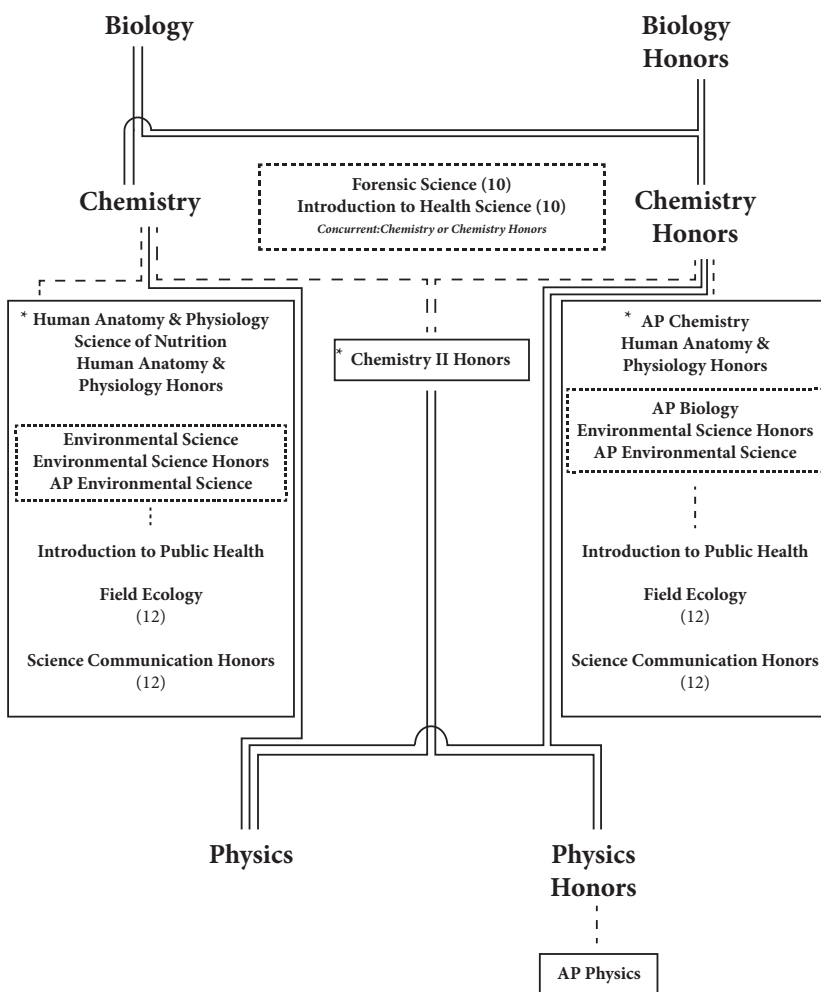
Biology

Biology Honors

Chemistry

Forensic Science (10)
Introduction to Health Science (10)
Concurrent:Chemistry or Chemistry Honors

Chemistry Honors

* Human Anatomy & Physiology
Science of Nutrition
Human Anatomy & Physiology Honors

Environmental Science
Environmental Science Honors
AP Environmental Science

Introduction to Public Health

Field Ecology
(12)

Science Communication Honors
(12)

* Chemistry II Honors

* AP Chemistry
Human Anatomy & Physiology Honors

AP Biology
Environmental Science Honors
AP Environmental Science

Introduction to Public Health

Field Ecology
(12)

Science Communication Honors
(12)

Physics

Physics Honors

AP Physics